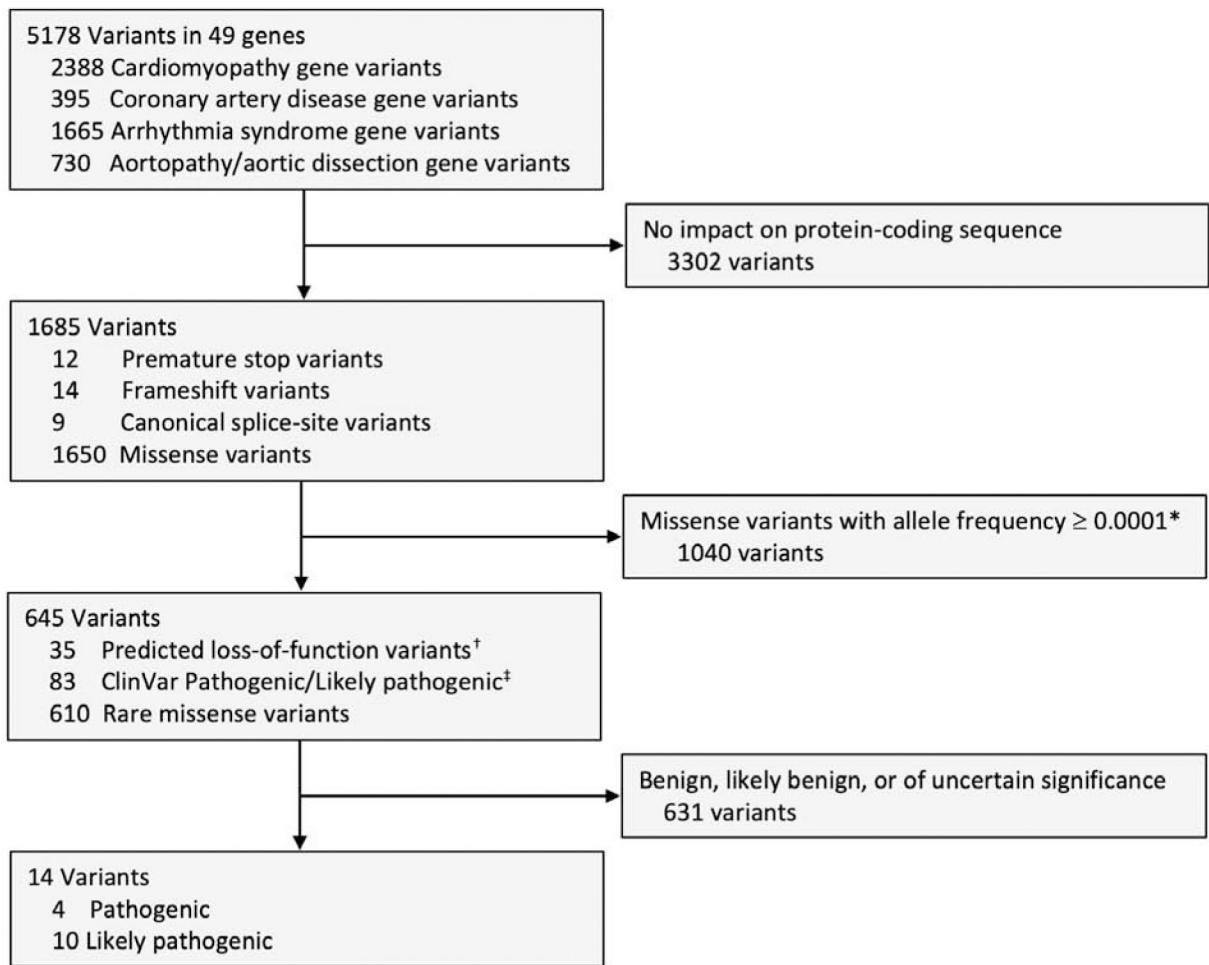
5178 Variants in 49 genes
2388 Cardiomyopathy gene variants
395 Coronary artery disease gene variants
1665 Arrhythmia syndrome gene variants
730 Aortopathy/aortic dissection gene variants

No impact on protein-coding sequence
3302 variants

1685 Variants
12 Premature stop variants
14 Frameshift variants
9 Canonical splice-site variants
1650 Missense variants

Missense variants with allele frequency $\geq 0.0001$*
1040 variants

645 Variants
35 Predicted loss-of-function variants$^{\dagger}$
83 ClinVar Pathogenic/Likely pathogenic$^{\ddagger}$
610 Rare missense variants

Benign, likely benign, or of uncertain significance
631 variants

14 Variants
4 Pathogenic
10 Likely pathogenic